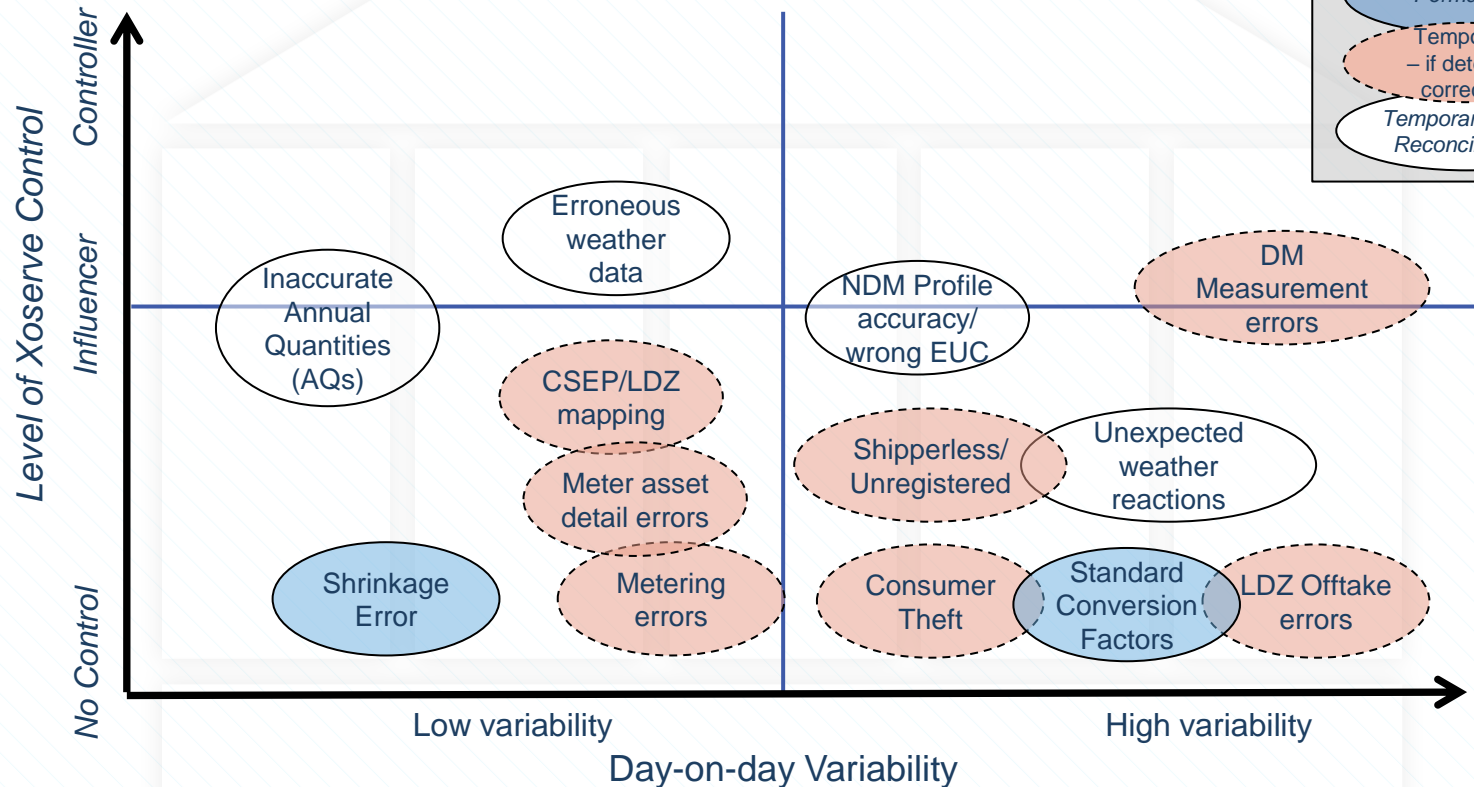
Level of Xoserve Control

Controller

Influencer

No Control

Perm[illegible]

Tempo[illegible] – if det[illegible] corre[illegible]

Tempora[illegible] Reconci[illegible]

Erroneous weather data

Inaccurate Annual Quantities (AQs)

NDM Profile accuracy/ wrong EUC

DM Measurement errors

CSEP/LDZ mapping

Shipperless/ Unregistered

Unexpected weather reactions

Meter asset detail errors

Shrinkage Error

Metering errors

Consumer Theft

Standard Conversion Factors

LDZ Offtake errors

Low variability

High variability

Day-on-day Variability